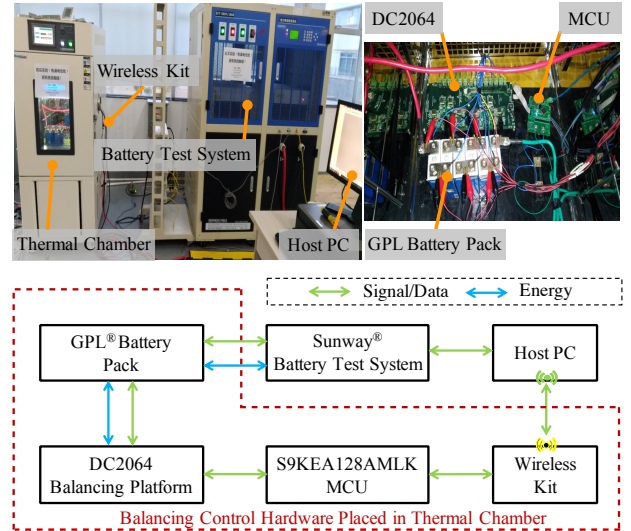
Wireless Kit

Battery Test System

Thermal Chamber

Host PC

DC2064

MCU

GPL Battery Pack

Signal/Data

Energy

GPL® Battery Pack

Sunway® Battery Test System

Host PC

DC2064 Balancing Platform

S9KEA128AMLK MCU

Wireless Kit

Balancing Control Hardware Placed in Thermal Chamber